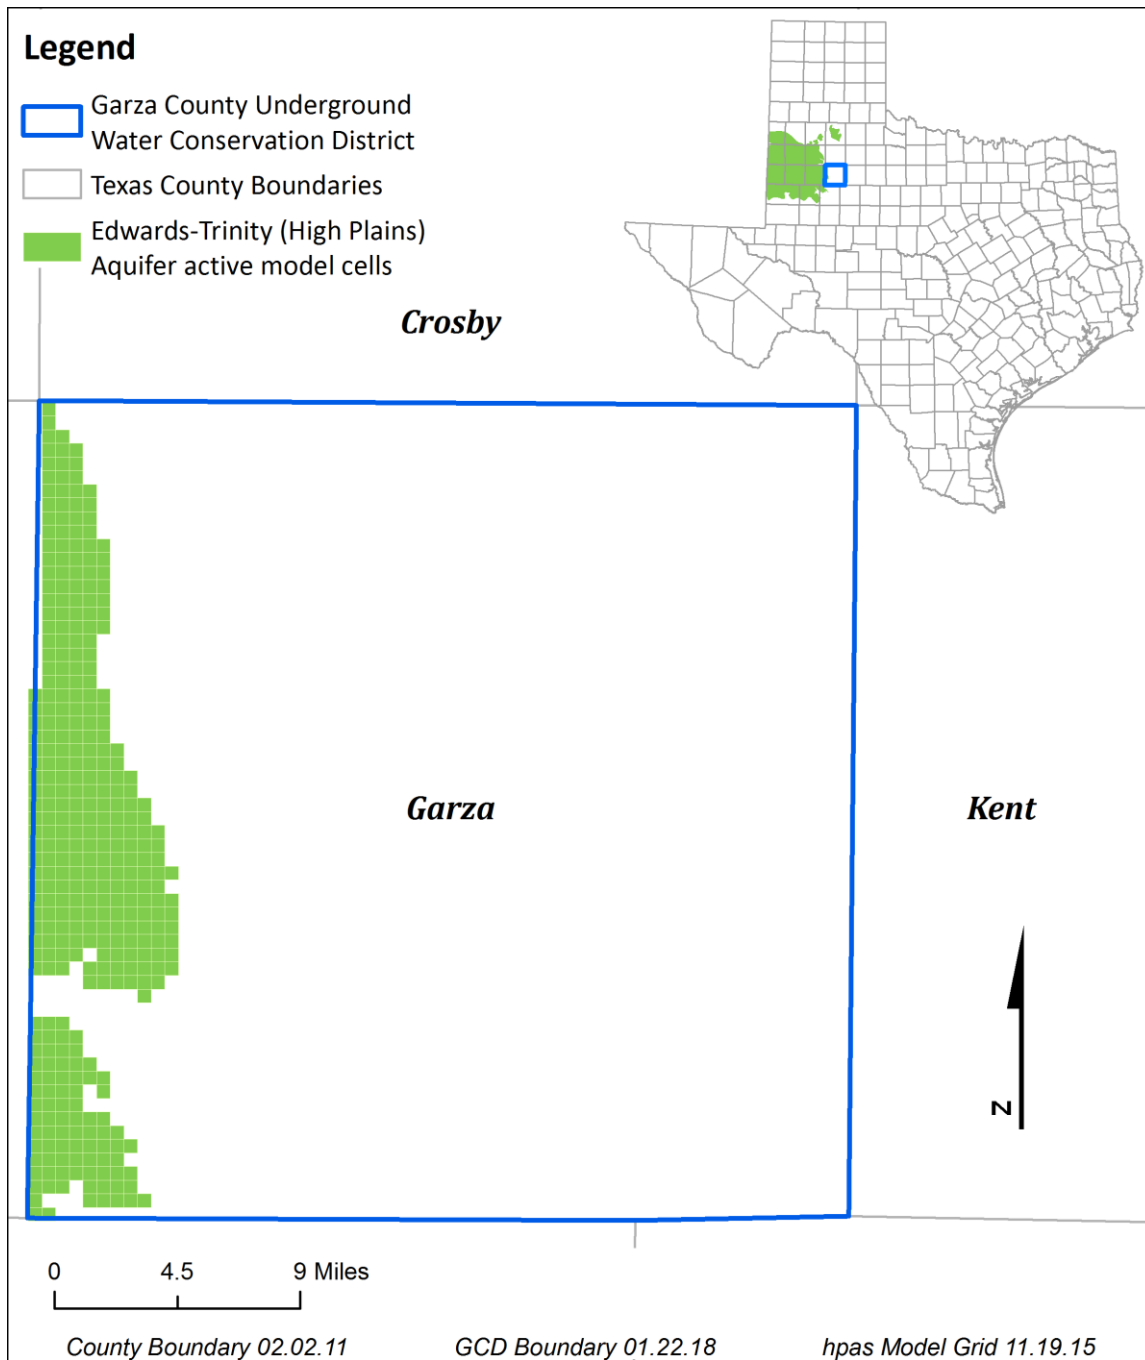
Legend

Garza County Underground Water Conservation District

Texas County Boundaries

Edwards-Trinity (High Plains) Aquifer active model cells

Crosby

Garza

Kent

N

0 4.5 9 Miles

County Boundary 02.02.11

GCD Boundary 01.22.18

hpas Model Grid 11.19.15